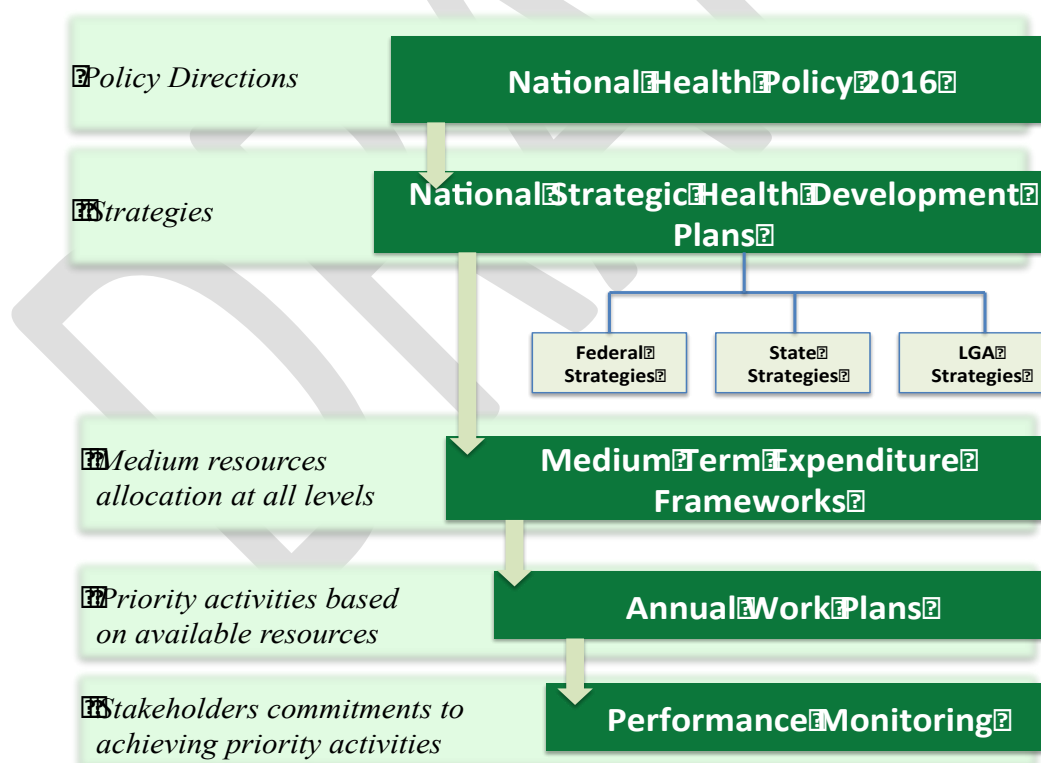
Policy Directions

National Health Policy 2016

Strategies

National Strategic Health Development Plans

Federal Strategies

State Strategies

LGA Strategies

Medium resources allocation at all levels

Medium Term Expenditure Frameworks

Priority activities based on available resources

Annual Work Plans

Stakeholders commitments to achieving priority activities

Performance Monitoring